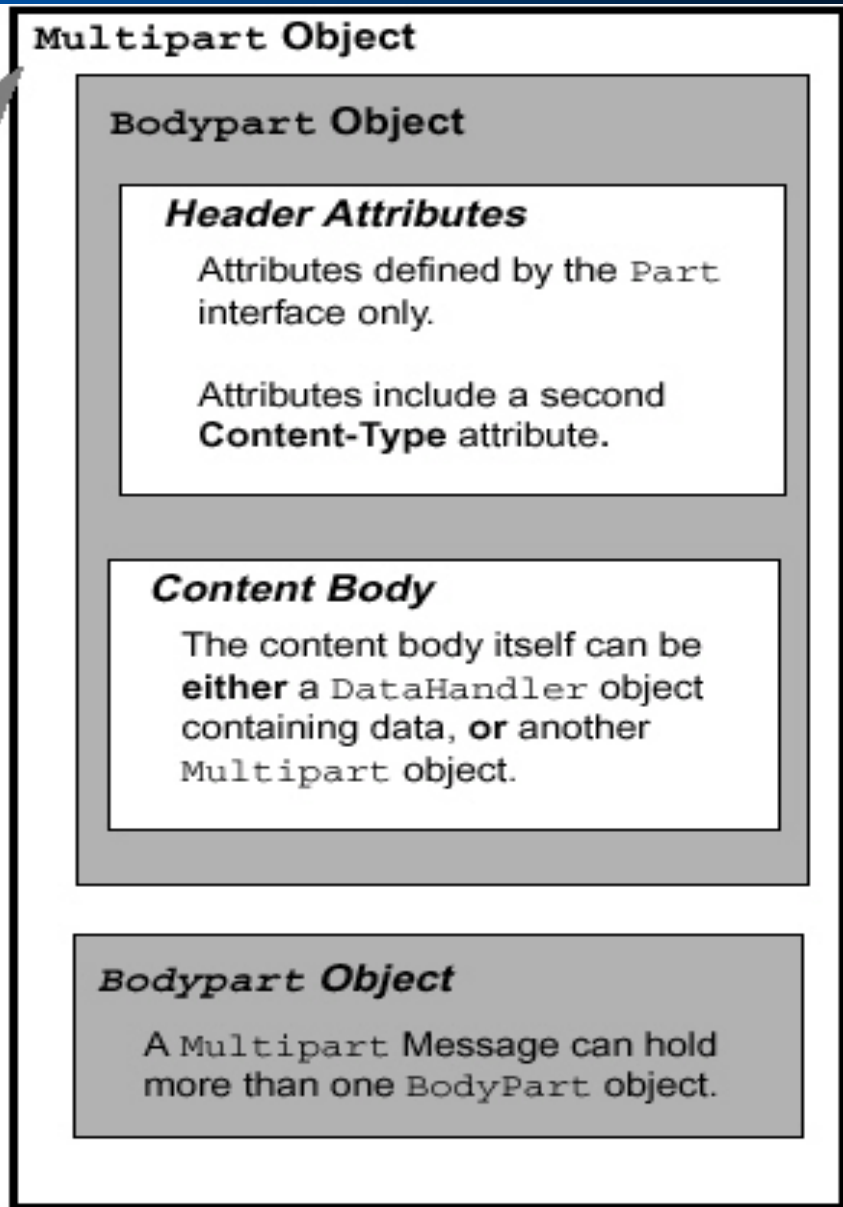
Multipart Object

Bodypart Object

Header Attributes

Attributes defined by the Part interface only.

Attributes include a second Content-Type attribute.

Content Body

The content body itself can be either a DataHandler object containing data, or another Multipart object.

Bodypart Object

A Multipart Message can hold more than one BodyPart object.